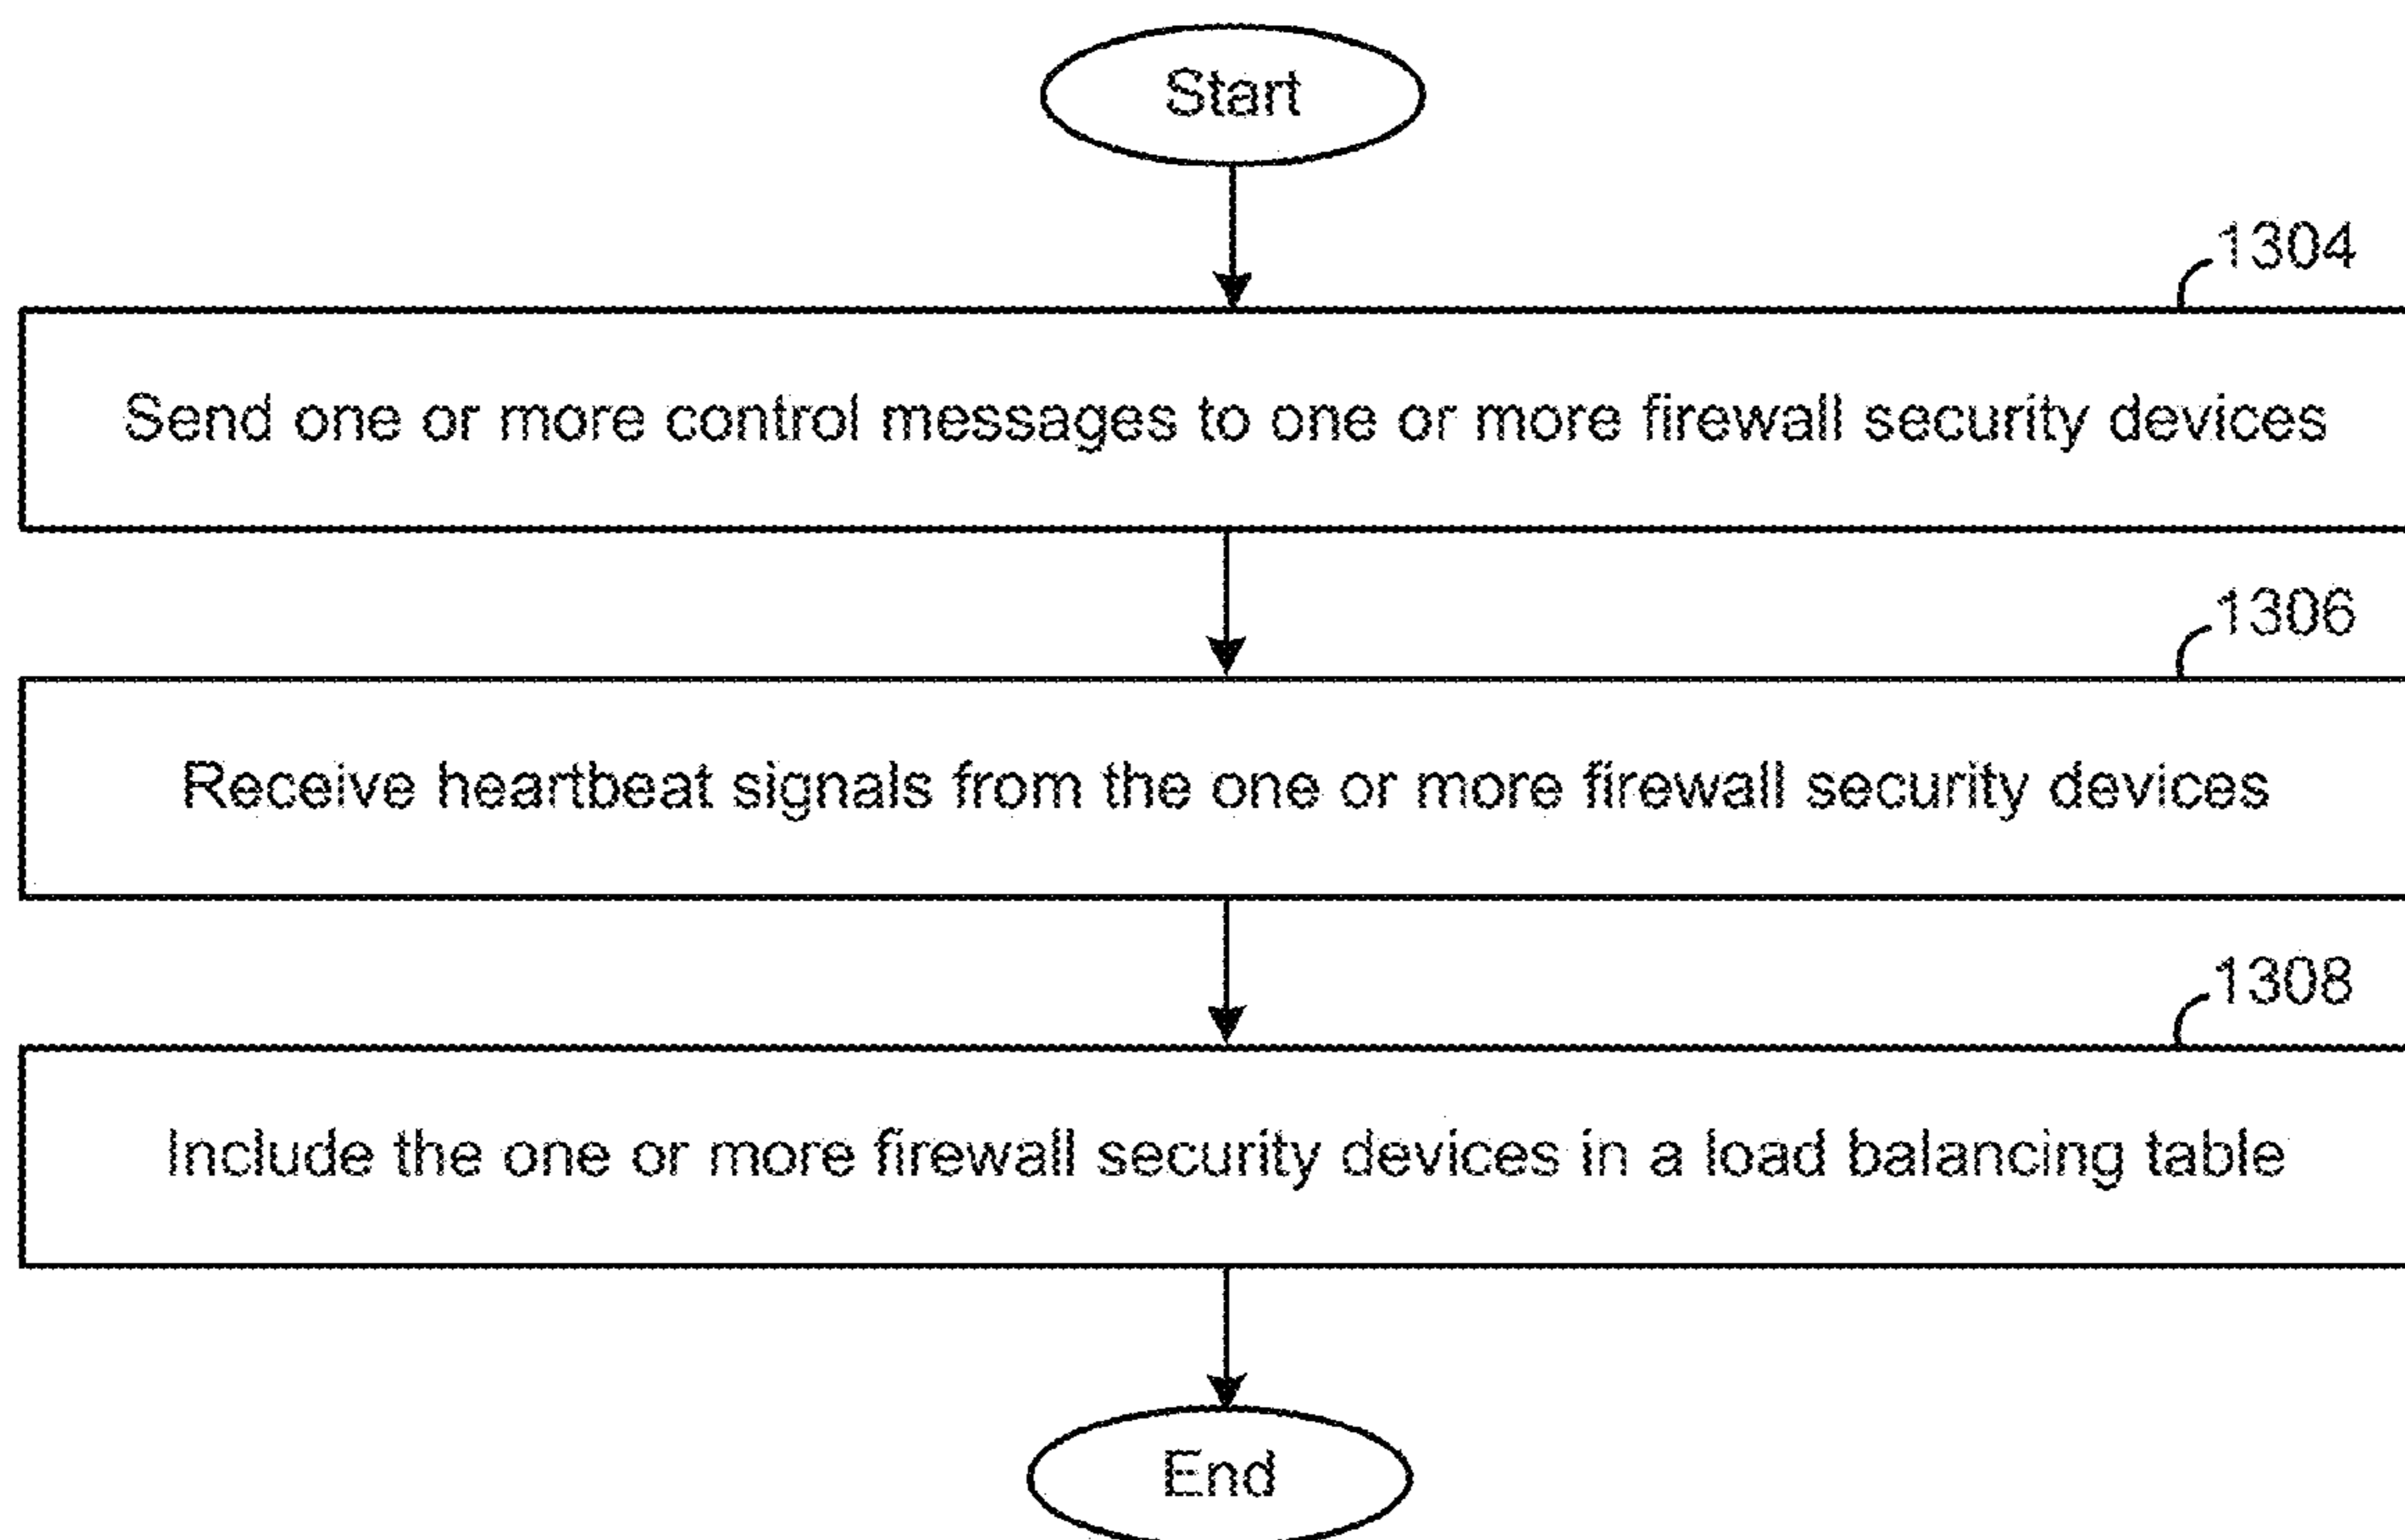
Start

1304

Send one or more control messages to one or more firewall security devices

1306

Receive heartbeat signals from the one or more firewall security devices

1308

Include the one or more firewall security devices in a load balancing table

End